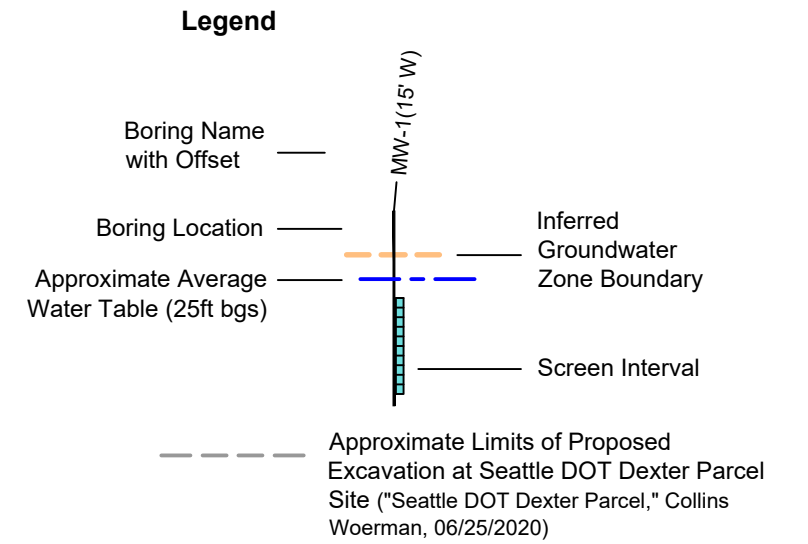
Legend

Boring Name with Offset

MW-1(15' W)

Boring Location

Inferred Groundwater Zone Boundary

Approximate Average Water Table (25ft bgs)

Screen Interval

Approximate Limits of Proposed Excavation at Seattle DOT Dexter Parcel Site ("Seattle DOT Dexter Parcel," Collins Woerman, 06/25/2020)